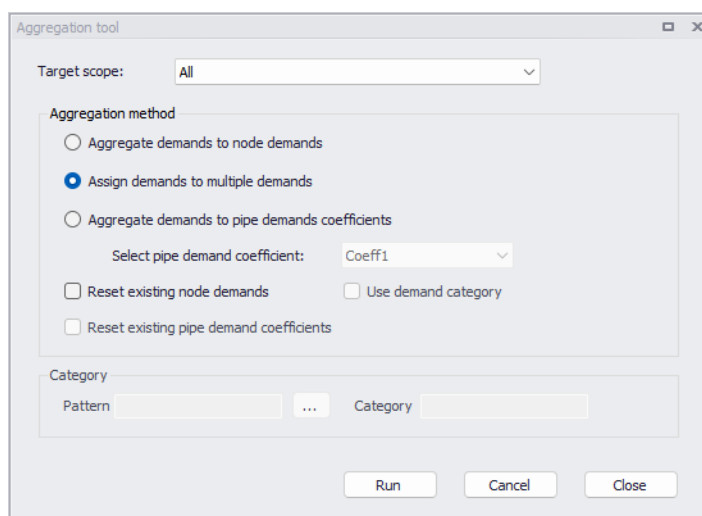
Aggregation tool

Target scope: All

Aggregation method

Aggregate demands to node demands

Assign demands to multiple demands

Aggregate demands to pipe demands coefficients

Select pipe demand coefficient: Coeff1

Reset existing node demands

Use demand category

Reset existing pipe demand coefficients

Category

Pattern ...

Category

Run

Cancel

Close